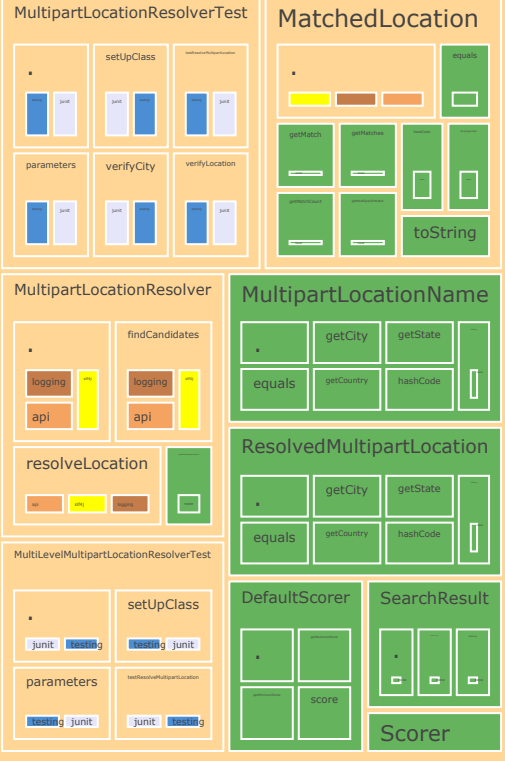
MultipartLocationResolverTest

.

testing junit

setUpClass

junit testing

testResolveMultipartLocation

parameters

testing junit

verifyCity

junit testing

verifyLocation

testing junit

MatchedLocation

.

equals

getMatch

getMatches

toString

MultipartLocationResolver

.

logging

api

sl4fj

findCandidates

logging

api

sl4fj

resolveLocation

api

sl4fj

logging

MultipartLocationName

.

getCity

getState

equals

getCountry

hashCode

ResolvedMultipartLocation

.

getCity

getState

equals

getCountry

hashCode

MultiLevelMultipartLocationResolverTest

.

junit testing

setUpClass

testing junit

parameters

testing junit

testResolveMultipartLocation

junit testing

DefaultScorer

.

score

SearchResult

.

Scorer